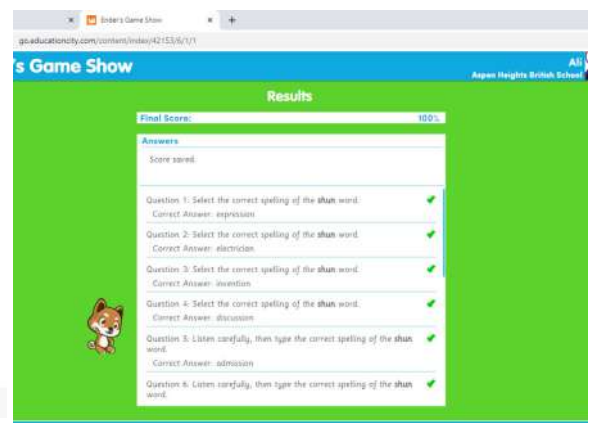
× Ender's Game Show × +

go.educationcity.com/content/index/42153/6/1/1

's Game Show

Ali
Aspen Heights British School

Results

Final Score: 100%

Answers

Score saved.

Question 1: Select the correct spelling of the shun word.
Correct Answer: expression

Question 2: Select the correct spelling of the shun word.
Correct Answer: electrician

Question 3: Select the correct spelling of the shun word.
Correct Answer: invention

Question 4: Select the correct spelling of the shun word.
Correct Answer: discussion

Question 5: Listen carefully, then type the correct spelling of the shun word.
Correct Answer: admission

Question 6: Listen carefully, then type the correct spelling of the shun word.